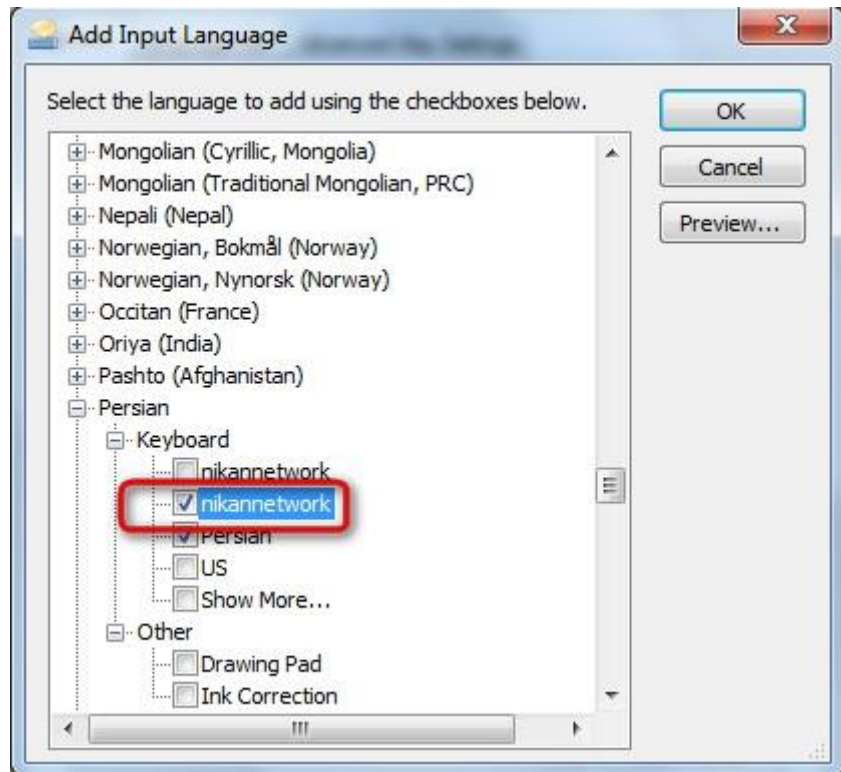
Add Input Language

Select the language to add using the checkboxes below.

OK

Cancel

Preview...

Mongolian (Cyrillic, Mongolia)
Mongolian (Traditional Mongolian, PRC)
Nepali (Nepal)
Norwegian, Bokmål (Norway)
Norwegian, Nynorsk (Norway)
Occitan (France)
Oriya (India)
Pashto (Afghanistan)
Persian
Keyboard
nikannetwork
nikannetwork
Persian
US
Show More...
Other
Drawing Pad
Ink Correction